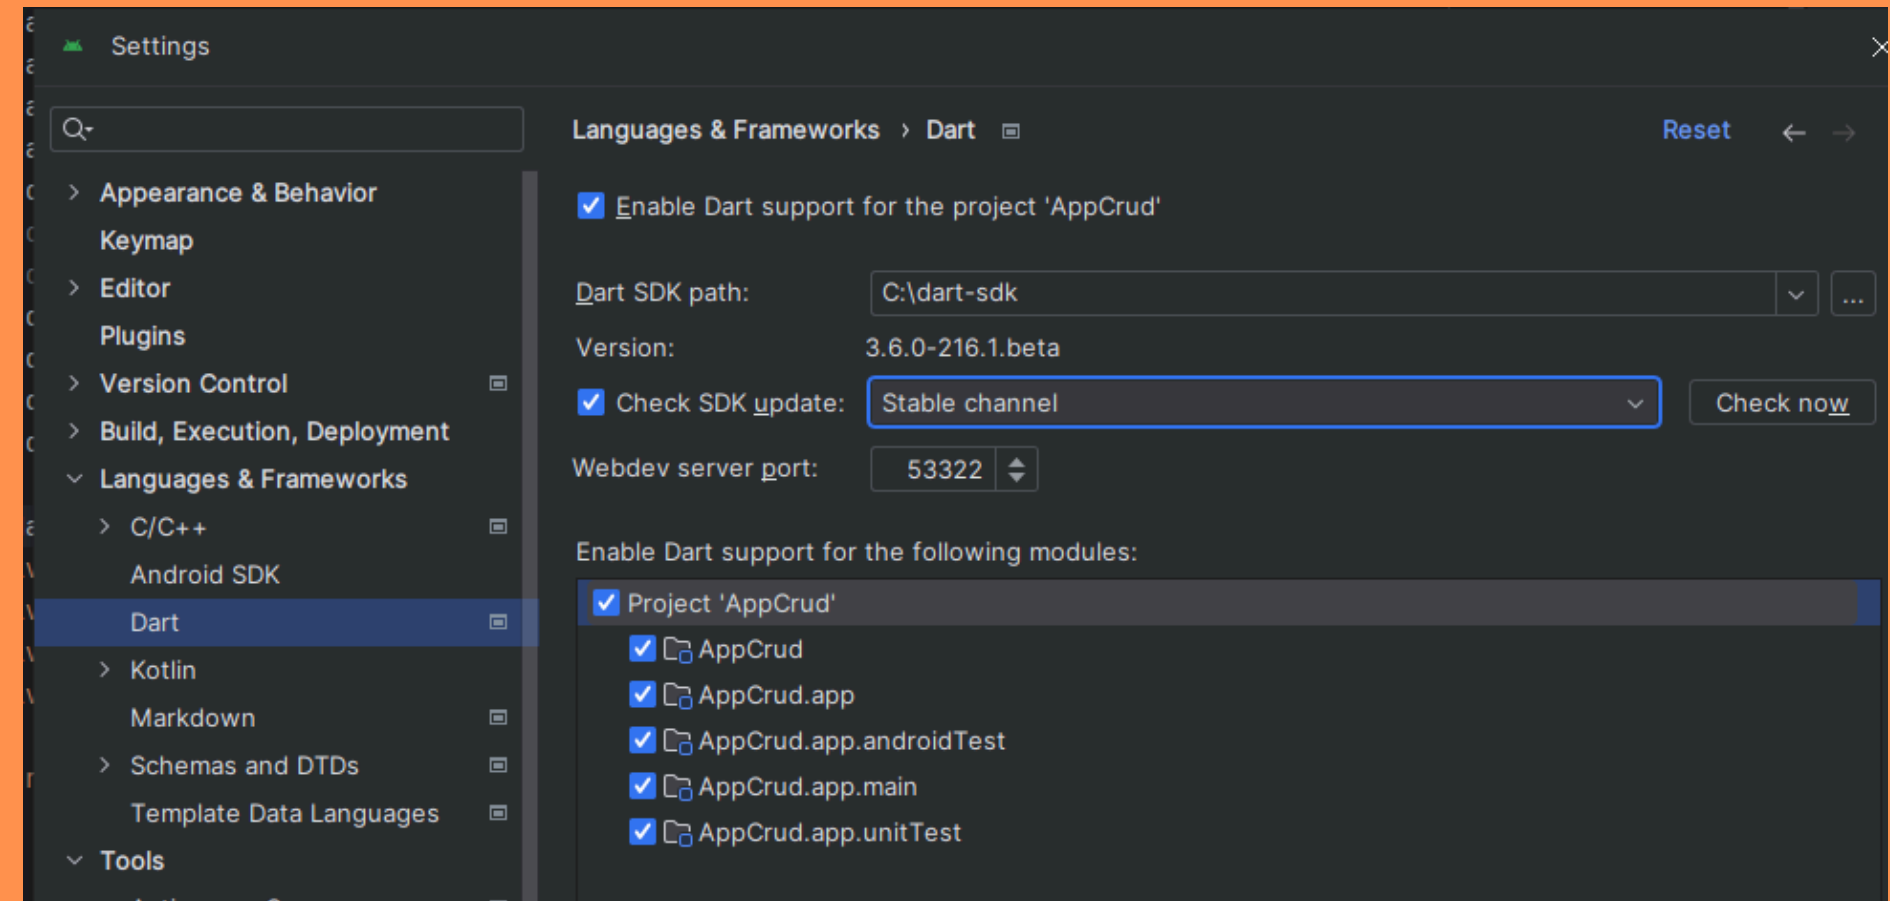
Settings

Appearance & Behavior
Keymap
Editor
Plugins
Version Control
Build, Execution, Deployment
Languages & Frameworks
C/C++
Android SDK
Dart
Kotlin
Markdown
Schemas and DTDs
Template Data Languages
Tools

Languages & Frameworks › Dart

Reset

Enable Dart support for the project 'AppCrud'

Dart SDK path: C:\dart-sdk ...

Version: 3.6.0-216.1.beta

Check SDK update: Stable channel Check now

Webdev server port: 53322

Enable Dart support for the following modules:

Project 'AppCrud'
AppCrud
AppCrud.app
AppCrud.app.androidTest
AppCrud.app.main
AppCrud.app.unitTest